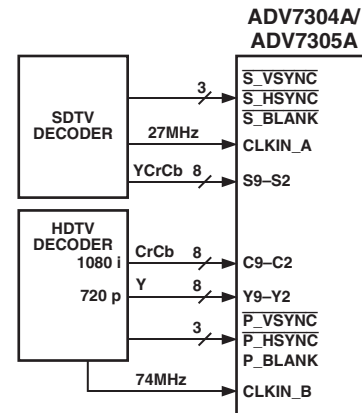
ADV7304A/ ADV7305A

SDTV DECODER

3

$\overline{\text{S\_VSYNC}}$

$\overline{\text{S\_HSYNC}}$

$\overline{\text{S\_BLANK}}$

27MHz

CLKIN_A

YCrCb

8

S9–S2

HDTV DECODER

1080 i

720 p

CrCb

8

C9–C2

Y

8

Y9–Y2

3

$\overline{\text{P\_VSYNC}}$

$\overline{\text{P\_HSYNC}}$

P_BLANK

74MHz

CLKIN_B